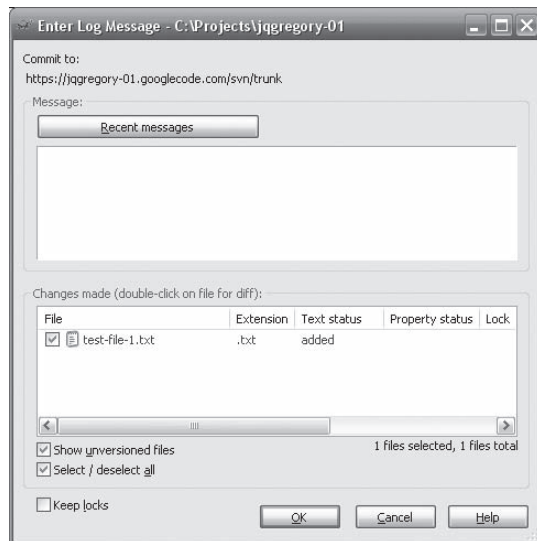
Enter Log Message - C:\Projects\jqgregory-01

Commit to:
https://jqgregory-01.googlecode.com/svn/trunk

Message:

Recent messages

Changes made (double-click on file for diff):

| File | Extension | Text status | Property status | Lock |
|---|---|---|---|---|
| test-file-1.txt | .txt | added | | |

Show unversioned files

Select / deselect all

1 files selected, 1 files total

Keep locks

OK

Cancel

Help